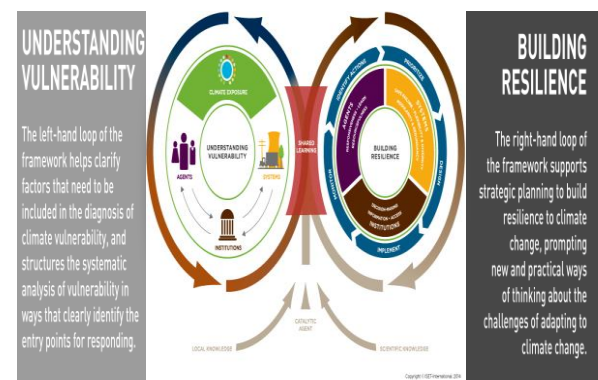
UNDERSTANDING VULNERABILITY

The left-hand loop of the framework helps clarify factors that need to be included in the diagnosis of climate vulnerability, and structures the systematic analysis of vulnerability in ways that clearly identify the entry points for responding.

CLIMATE EXPOSURE

AGENTS

UNDERSTANDING VULNERABILITY

SYSTEMS

INSTITUTIONS

SHARED LEARNING

BUILDING RESILIENCE

AGENTS

SYSTEMS

INSTITUTIONS

IDENTIFY ACTIONS

PRIORITIZE

DESIGN

IMPLEMENT

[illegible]

CATALYTIC AGENT

LOCAL KNOWLEDGE

SCIENTIFIC KNOWLEDGE

Copyright © ISET-International, 2014

BUILDING RESILIENCE

The right-hand loop of the framework supports strategic planning to build resilience to climate change, prompting new and practical ways of thinking about the challenges of adapting to climate change.